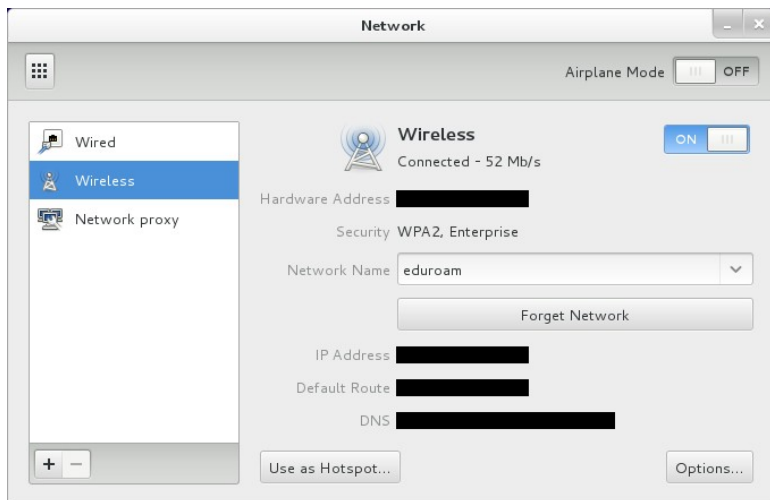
Network

Airplane Mode OFF

Wired
Wireless
Network proxy

Wireless
Connected - 52 Mb/s

ON

Hardware Address
Security WPA2, Enterprise
Network Name eduroam
Forget Network
IP Address
Default Route
DNS

+ −

Use as Hotspot...
Options...